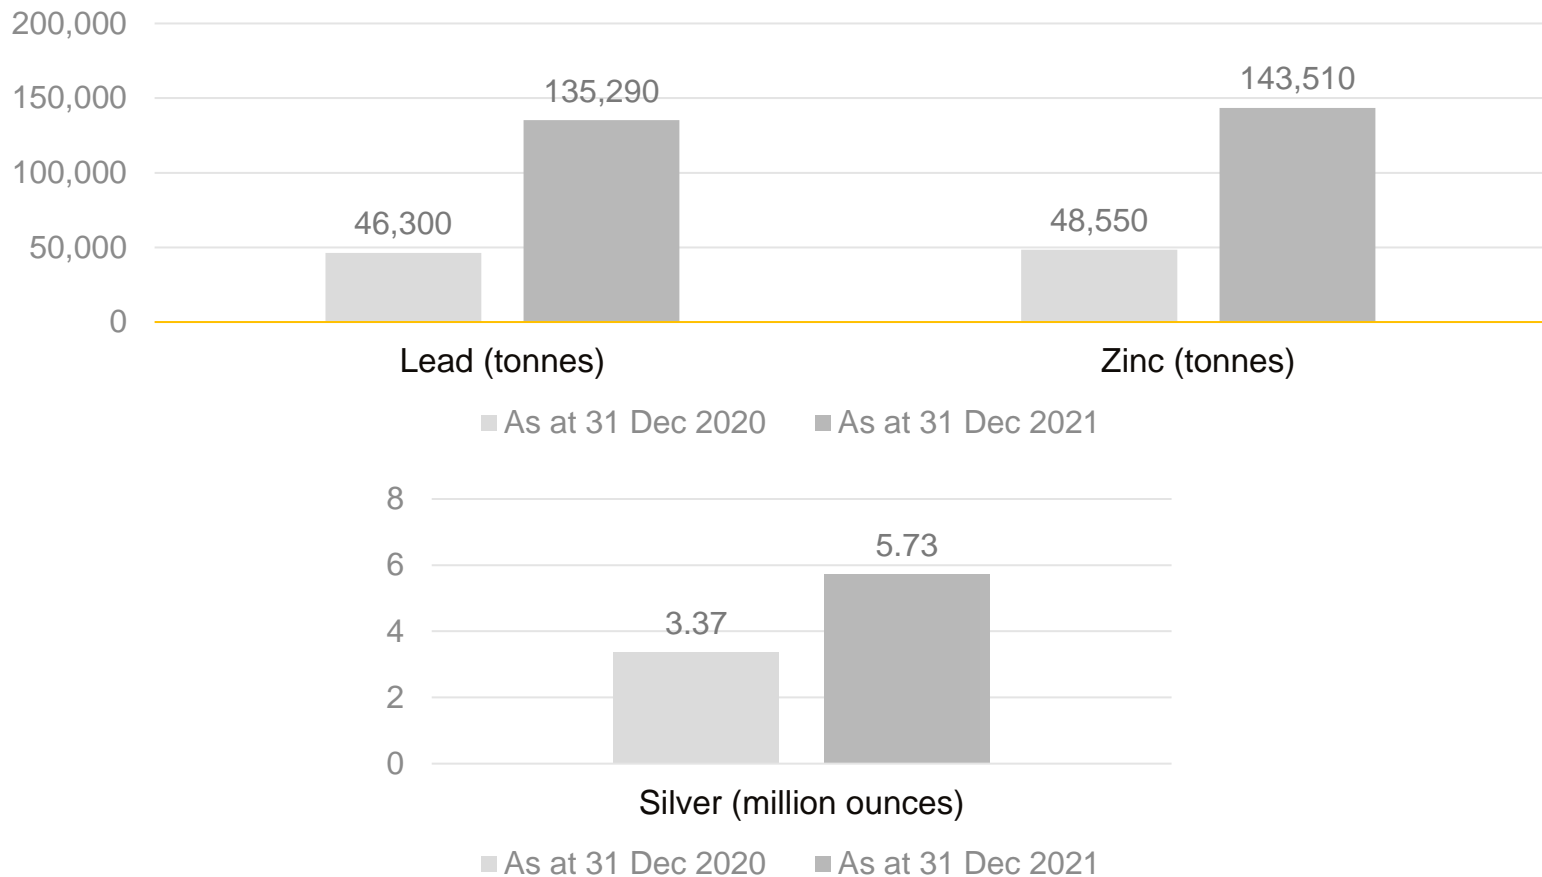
200,000
150,000
100,000
50,000
0

46,300
135,290
48,550
143,510

Lead (tonnes)
Zinc (tonnes)

As at 31 Dec 2020
As at 31 Dec 2021

8
6
4
2
0

3.37
5.73

Silver (million ounces)

As at 31 Dec 2020
As at 31 Dec 2021